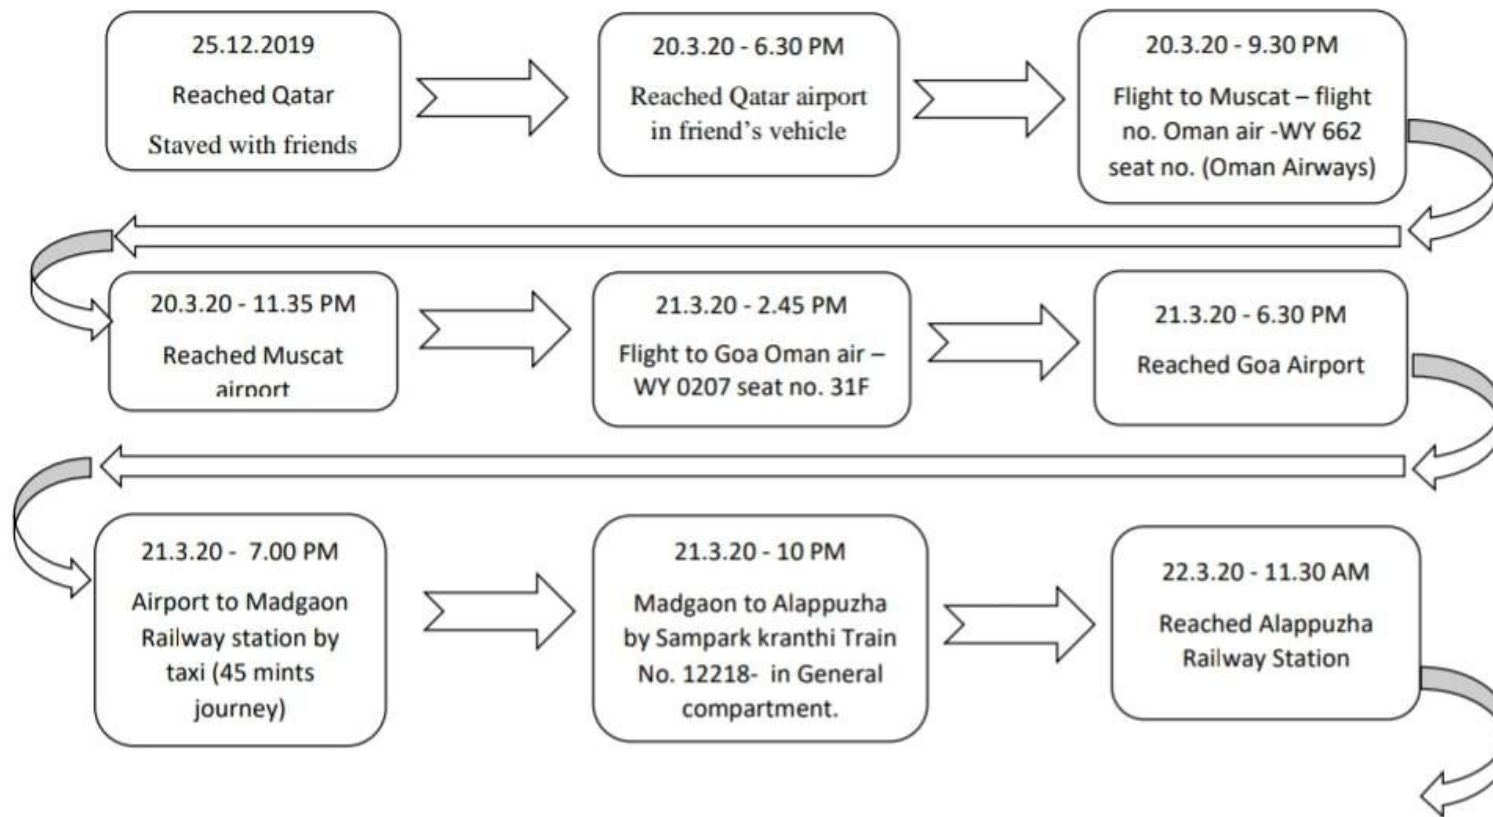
25.12.2019
Reached Qatar
Stayed with friends

20.3.20 - 6.30 PM
Reached Qatar airport in friend's vehicle

20.3.20 - 9.30 PM
Flight to Muscat – flight no. Oman air -WY 662 seat no. (Oman Airways)

20.3.20 - 11.35 PM
Reached Muscat airport

21.3.20 - 2.45 PM
Flight to Goa Oman air – WY 0207 seat no. 31F

21.3.20 - 6.30 PM
Reached Goa Airport

21.3.20 - 7.00 PM
Airport to Madgaon Railway station by taxi (45 mints journey)

21.3.20 - 10 PM
Madgaon to Alappuzha by Sampark kranthi Train No. 12218- in General compartment.

22.3.20 - 11.30 AM
Reached Alappuzha Railway Station